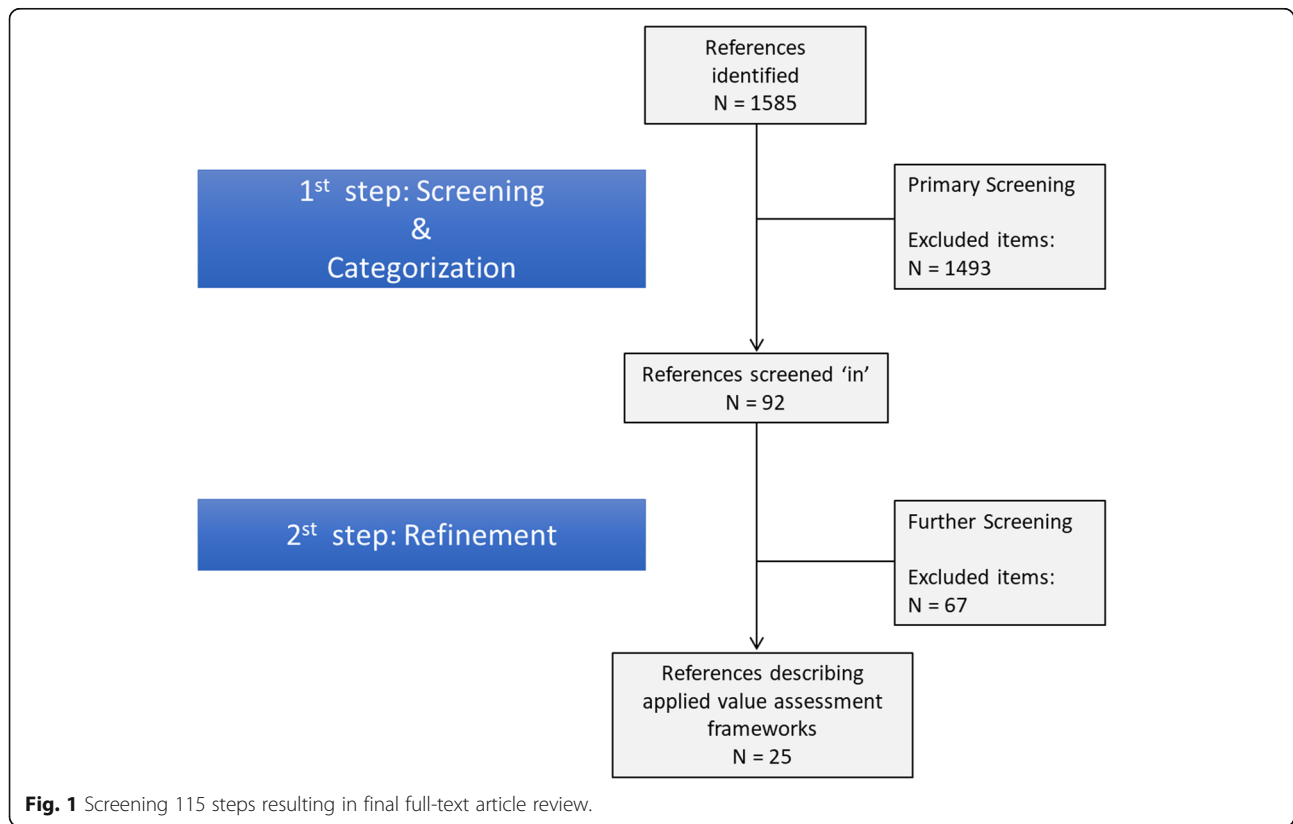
References identified
N = 1585

1$^{st}$ step: Screening
&
Categorization

Primary Screening

Excluded items:
N = 1493

References screened 'in'
N = 92

2$^{st}$ step: Refinement

Further Screening

Excluded items:
N = 67

References describing applied value assessment frameworks
N = 25

**Fig. 1** Screening 115 steps resulting in final full-text article review.